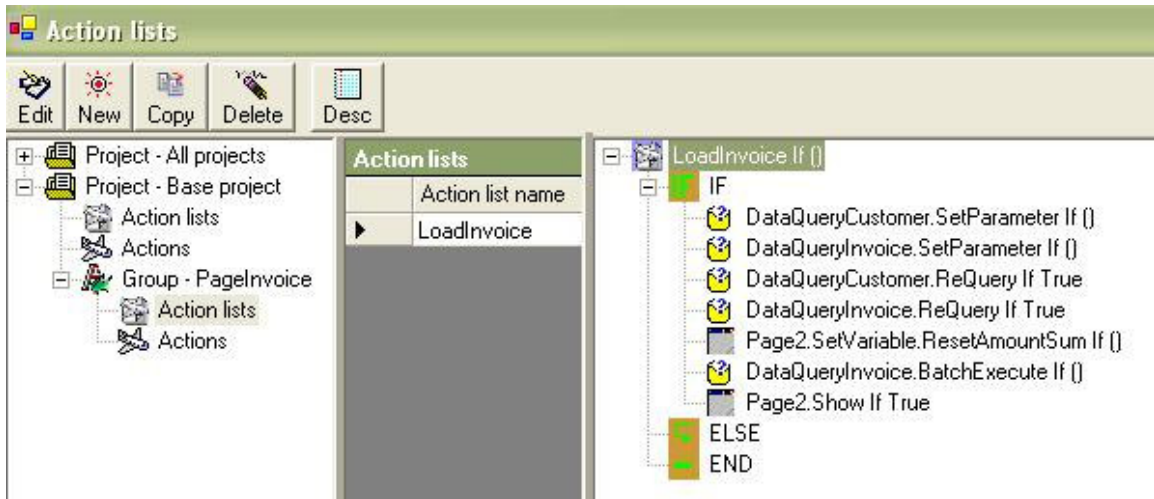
Action lists

Edit
New
Copy
Delete
Desc

Project - All projects
Project - Base project
Action lists
Actions
Group - PageInvoice
Action lists
Actions

Action lists

| | Action list name |
|---|---|
| ▶ | LoadInvoice |

LoadInvoice If ()
IF
DataQueryCustomer.SetParameter If ()
DataQueryInvoice.SetParameter If ()
DataQueryCustomer.ReQuery If True
DataQueryInvoice.ReQuery If True
Page2.SetVariable.ResetAmountSum If ()
DataQueryInvoice.BatchExecute If ()
Page2.Show If True
ELSE
END